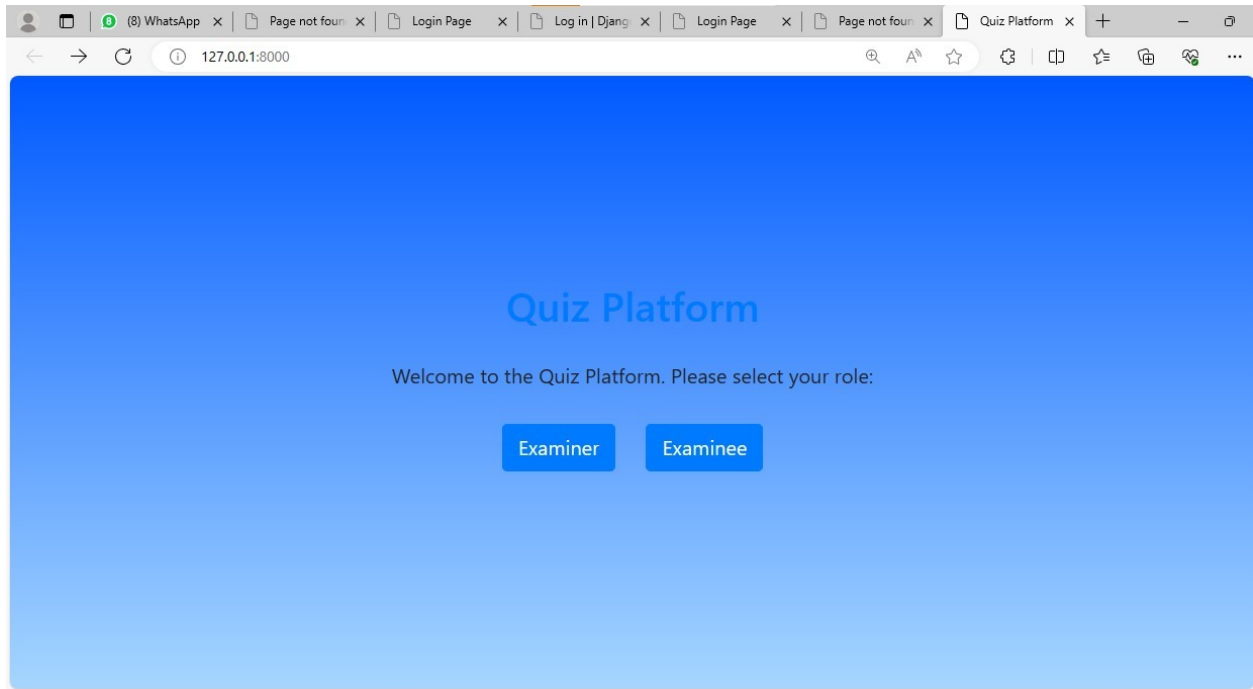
8 (8) WhatsApp × | Page not foun × | Login Page × | Log in | Djang × | Login Page × | Page not foun × | Quiz Platform × +

127.0.0.1:8000

Quiz Platform

Welcome to the Quiz Platform. Please select your role:

Examiner Examinee